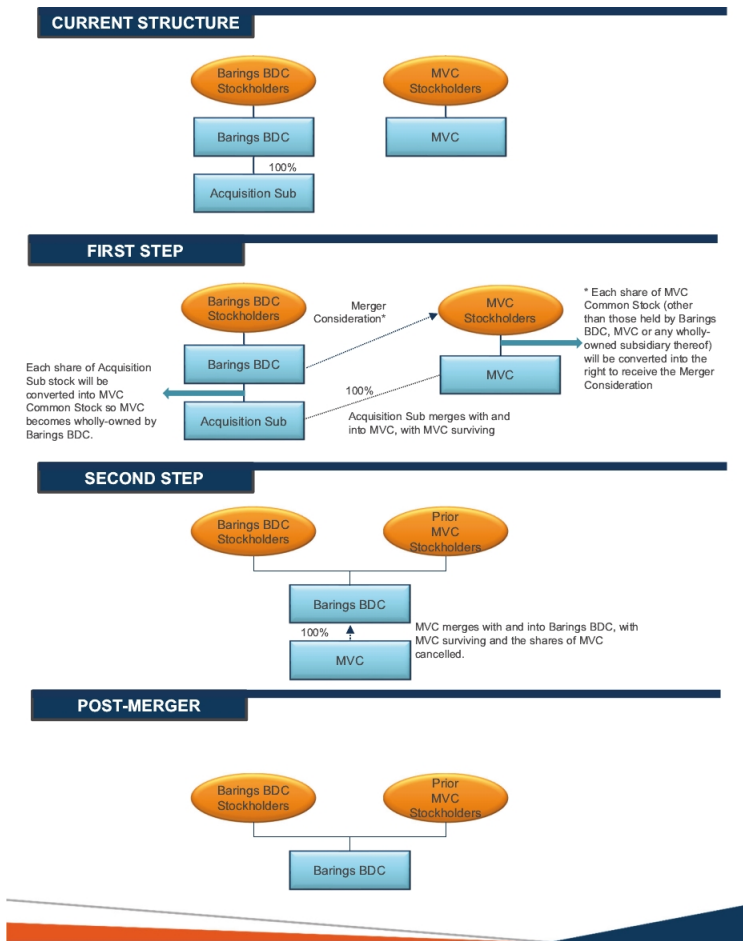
CURRENT STRUCTURE

Barings BDC Stockholders

MVC Stockholders

Barings BDC

MVC

100%

Acquisition Sub

FIRST STEP

Barings BDC Stockholders

Merger Consideration*

MVC Stockholders

* Each share of MVC Common Stock (other than those held by Barings BDC, MVC or any wholly-owned subsidiary thereof) will be converted into the right to receive the Merger Consideration

Barings BDC

MVC

Each share of Acquisition Sub stock will be converted into MVC Common Stock so MVC becomes wholly-owned by Barings BDC.

100%

Acquisition Sub

Acquisition Sub merges with and into MVC, with MVC surviving

SECOND STEP

Barings BDC Stockholders

Prior MVC Stockholders

Barings BDC

100%

MVC

MVC merges with and into Barings BDC, with MVC surviving and the shares of MVC cancelled.

POST-MERGER

Barings BDC Stockholders

Prior MVC Stockholders

Barings BDC